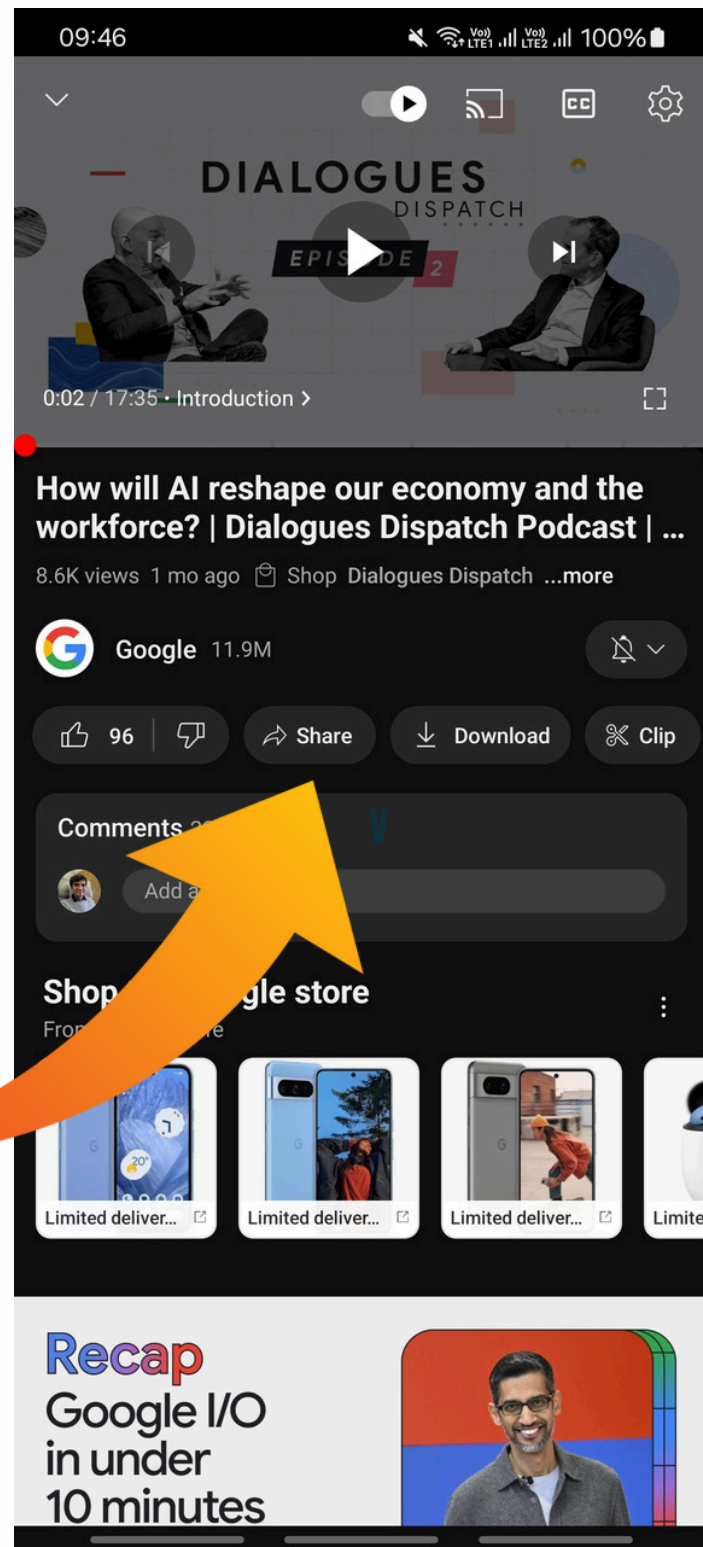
09:46
Vo) LTE1 Vo) LTE2 100%

DIALOGUES
DISPATCH
EPIS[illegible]DE 2

0:02 / 17:35 • Introduction >

How will AI reshape our economy and the workforce? | Dialogues Dispatch Podcast | ...
8.6K views 1 mo ago Shop Dialogues Dispatch ...more

Google 11.9M

96 Share Download Clip

Comments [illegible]
Add a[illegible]

Shop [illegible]gle store
Fro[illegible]e

20°

Limited deliver...
Limited deliver...
Limited deliver...
Limite

Recap
Google I/O
in under
10 minutes